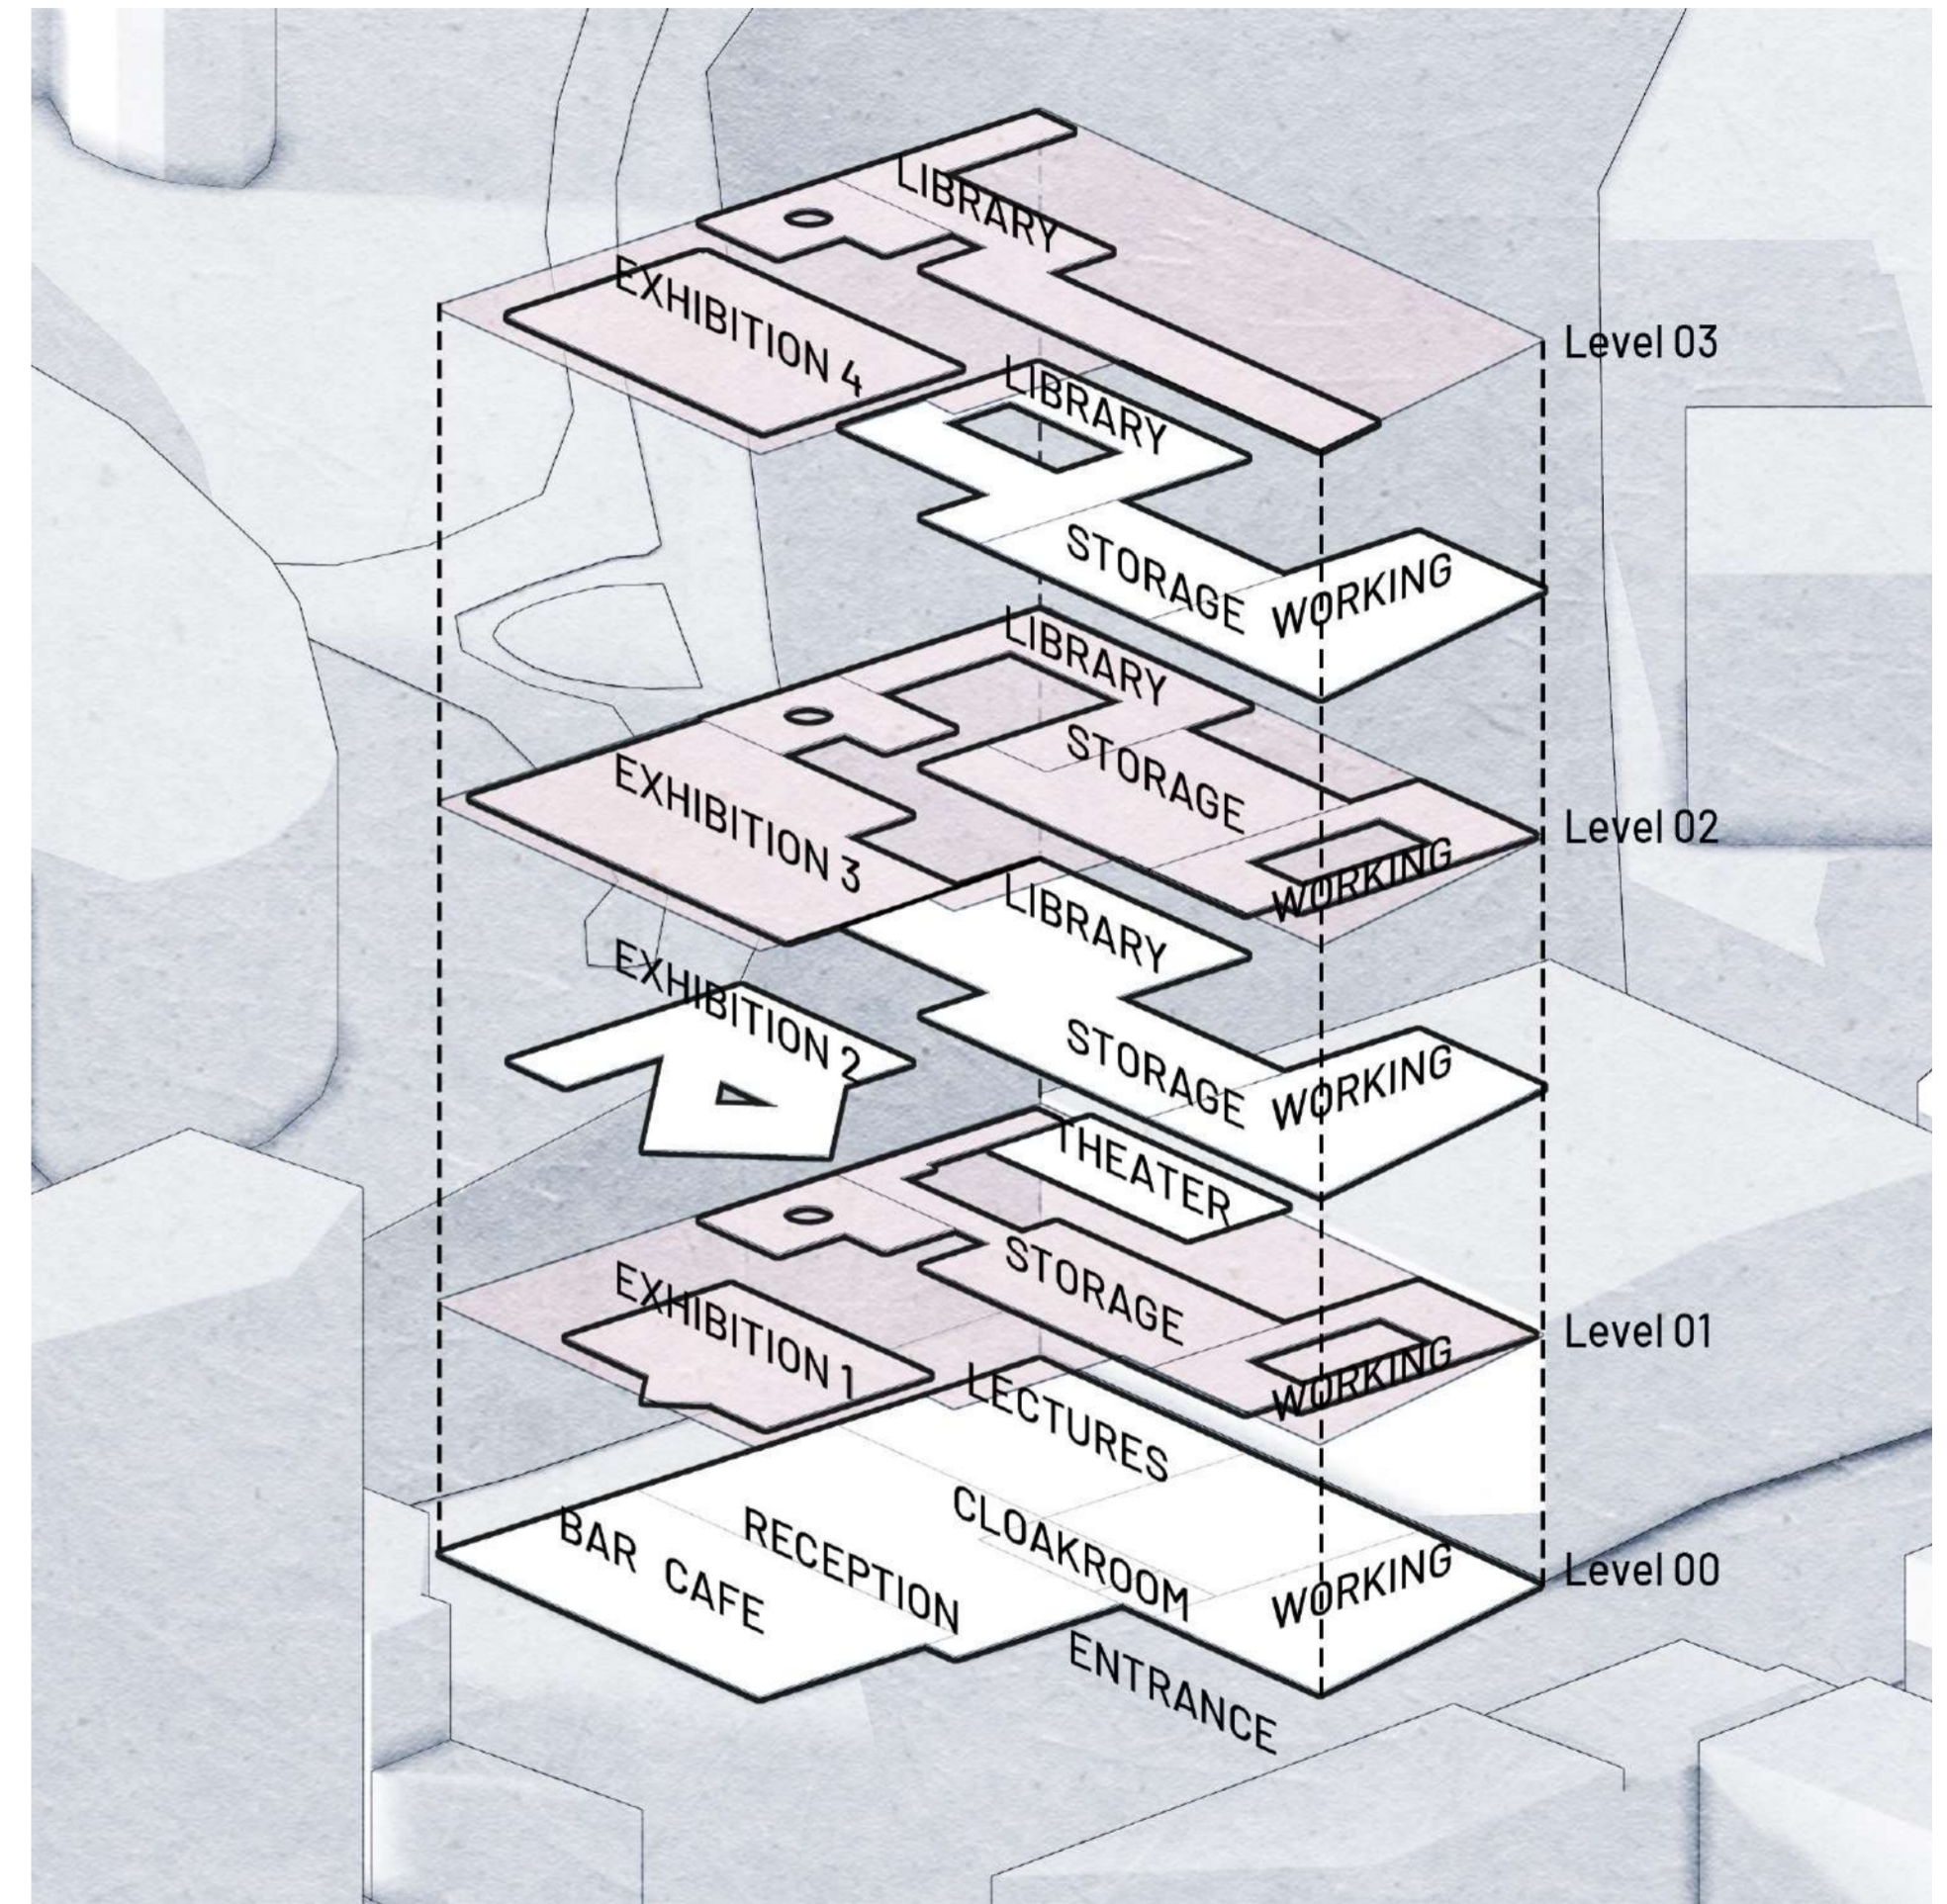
LIBRARY
EXHIBITION 4
Level 03
LIBRARY
STORAGE
WORKING
LIBRARY
STORAGE
EXHIBITION 3
Level 02
WORKING
LIBRARY
EXHIBITION 2
STORAGE
WORKING
THEATER
STORAGE
EXHIBITION 1
Level 01
WORKING
LECTURES
CLOAKROOM
BAR CAFE
RECEPTION
WORKING
Level 00
ENTRANCE